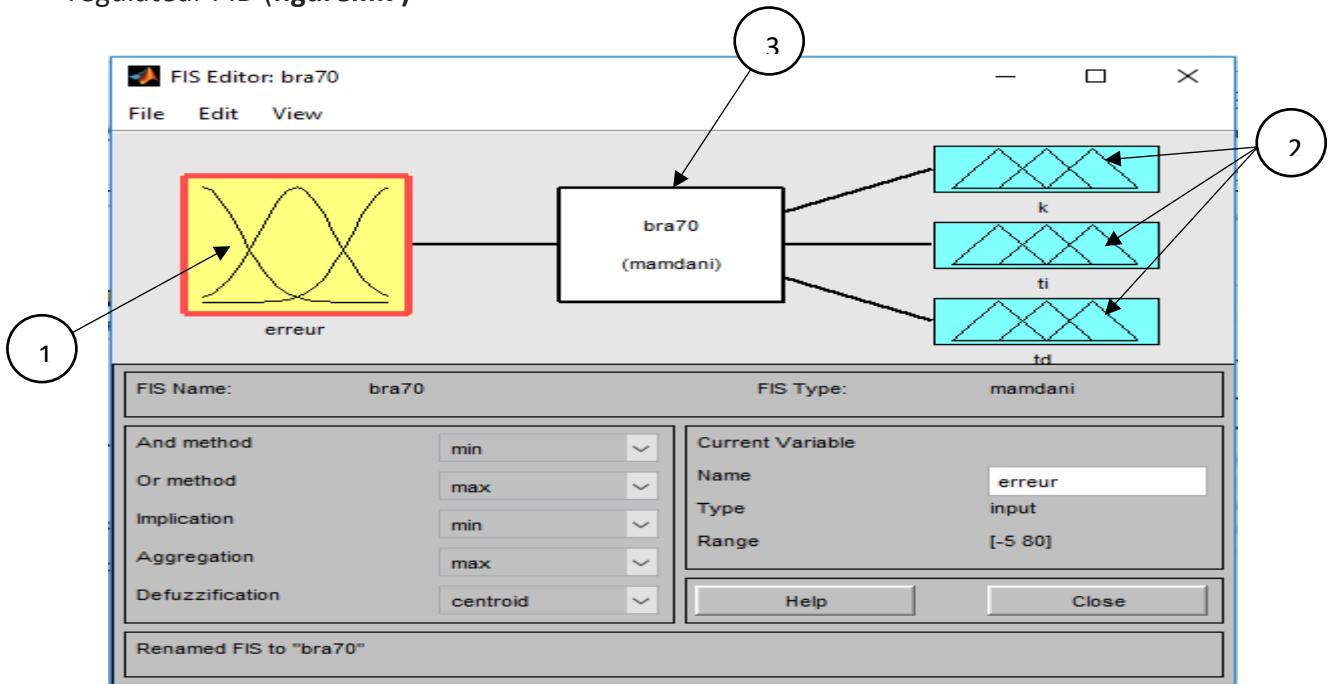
régulateur PID (figure.III )

FIS Editor: bra70

File Edit View

3

2

1

erreur

bra70

(mamdani)

k

ti

td

FIS Name: bra70

FIS Type: mamdani

And method min

Or method max

Implication min

Aggregation max

Defuzzification centroid

Current Variable

Name erreur

Type input

Range [-5 80]

Help

Close

Renamed FIS to "bra70"